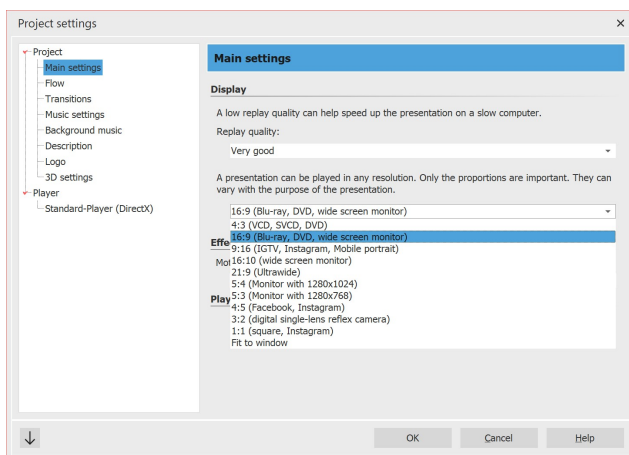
Project settings

×

Project
Main settings
Flow
Transitions
Music settings
Background music
Description
Logo
3D settings
Player
Standard-Player (DirectX)

Main settings

Display

A low replay quality can help speed up the presentation on a slow computer.

Replay quality:

Very good

A presentation can be played in any resolution. Only the proportions are important. They can vary with the purpose of the presentation.

16:9 (Blu-ray, DVD, wide screen monitor)
4:3 (VCD, SVCD, DVD)
16:9 (Blu-ray, DVD, wide screen monitor)
9:16 (IGTV, Instagram, Mobile portrait)
16:10 (wide screen monitor)
21:9 (Ultrawide)
5:4 (Monitor with 1280x1024)
5:3 (Monitor with 1280x768)
4:5 (Facebook, Instagram)
3:2 (digital single-lens reflex camera)
1:1 (square, Instagram)
Fit to window

Effe
Mot
Play

↓

OK

Cancel

Help